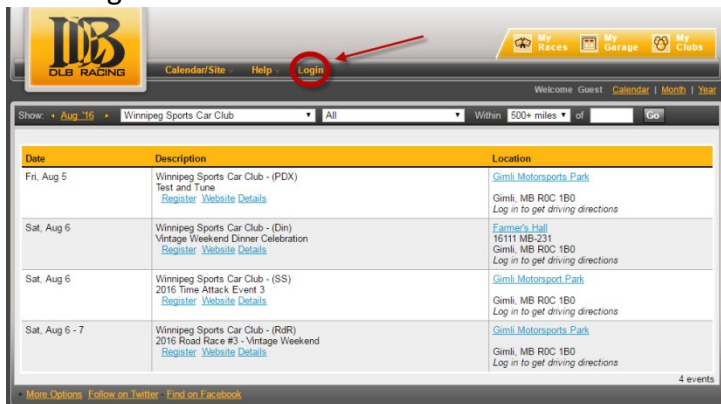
DLB RACING

Calendar/Site Help Login

My Races My Garage My Clubs

Welcome Guest Calendar | Month | Year

Show: • Aug '16 • Winnipeg Sports Car Club All Within 500+ miles of Go

| Date | Description | Location |
|---|---|---|
| Fri, Aug 5 | Winnipeg Sports Car Club - (PDX) Test and Tune Register Website Details | Gimli Motorsports Park Gimli, MB R0C 1B0 Log in to get driving directions |
| Sat, Aug 6 | Winnipeg Sports Car Club - (Din) Vintage Weekend Dinner Celebration Register Website Details | Farmer's Hall 16111 MB-231 Gimli, MB R0C 1B0 Log in to get driving directions |
| Sat, Aug 6 | Winnipeg Sports Car Club - (SS) 2016 Time Attack Event 3 Register Website Details | Gimli Motorsport Park Gimli, MB R0C 1B0 Log in to get driving directions |
| Sat, Aug 6 - 7 | Winnipeg Sports Car Club - (RdR) 2016 Road Race #3 - Vintage Weekend Register Website Details | Gimli Motorsports Park Gimli, MB R0C 1B0 Log in to get driving directions |

4 events

More Options Follow on Twitter Find on Facebook